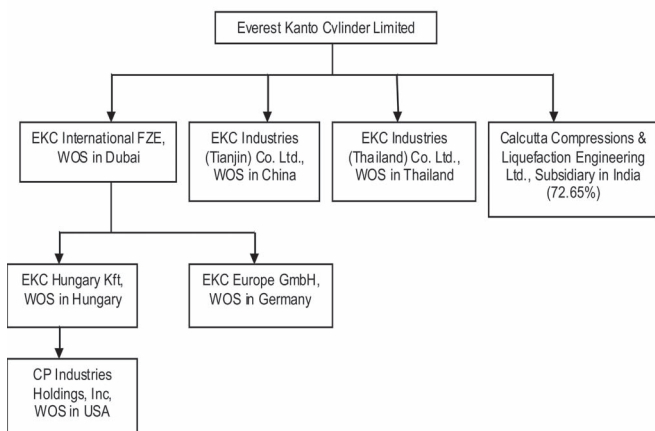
Everest Kanto Cvlinder Limited

EKC International FZE, WOS in Dubai

EKC Industries (Tianjin) Co. Ltd., WOS in China

EKC Industries (Thailand) Co. Ltd., WOS in Thailand

Calcutta Compressions & Liquefaction Engineering Ltd., Subsidiary in India (72.65%)

EKC Hungary Kft, WOS in Hungary

EKC Europe GmbH, WOS in Germany

CP Industries Holdings, Inc, WOS in USA